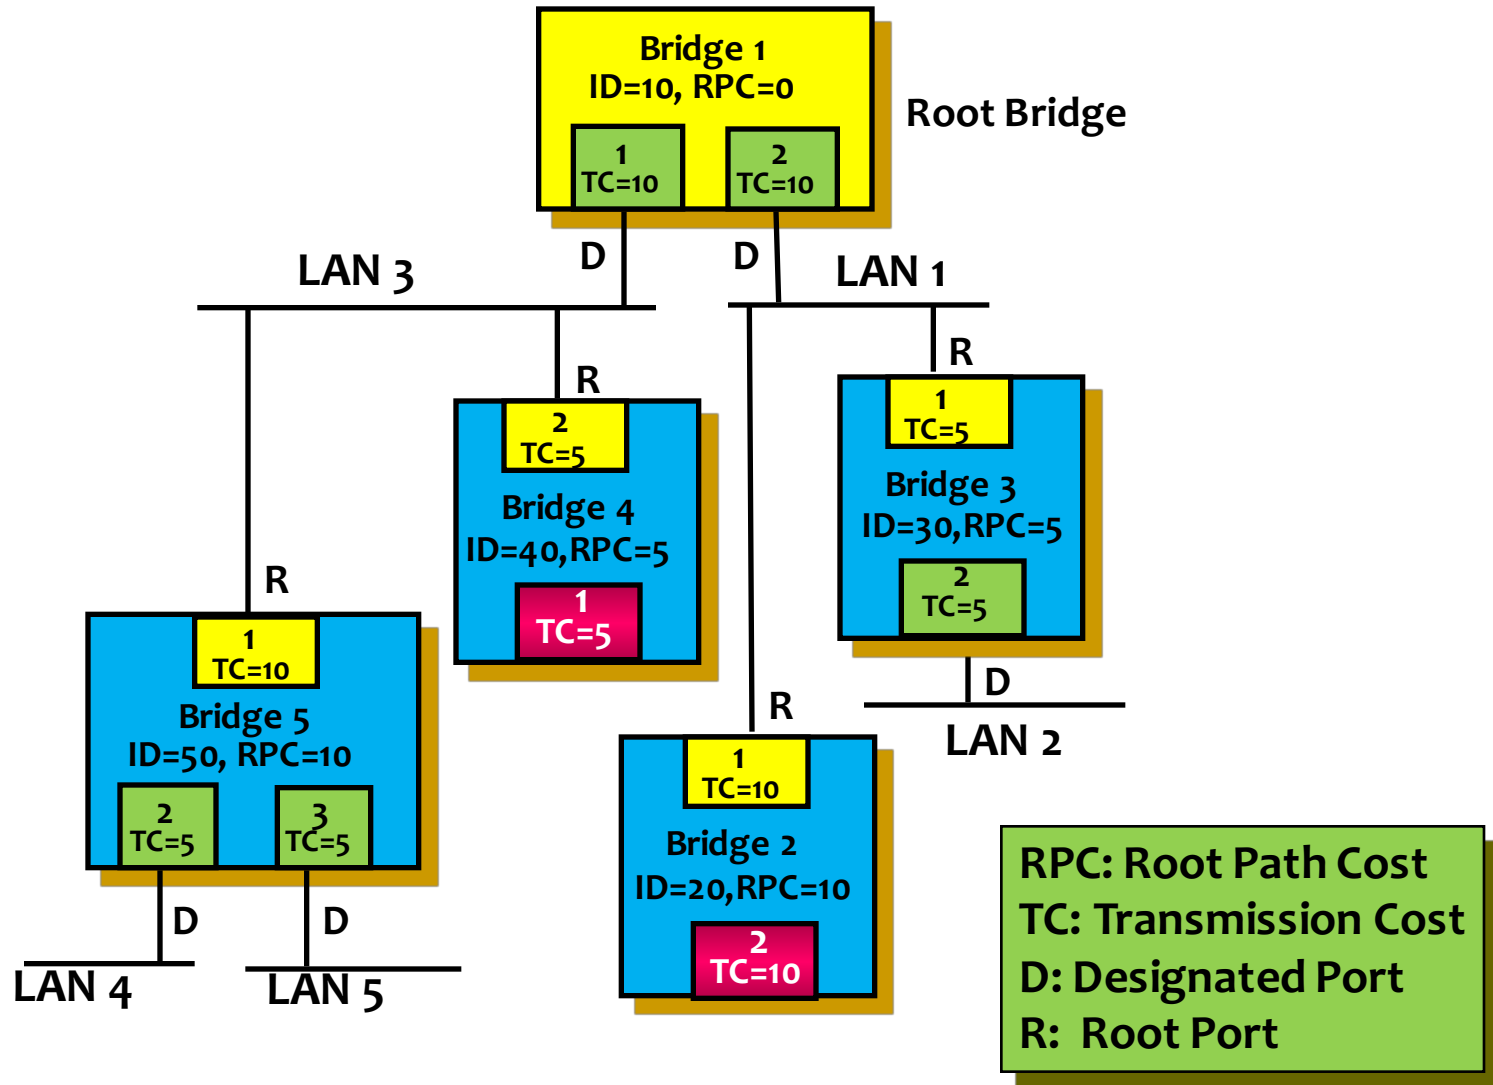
Bridge 1
ID=10, RPC=0
1
TC=10
2
TC=10
Root Bridge

D
D
LAN 3
LAN 1

R
2
TC=5
Bridge 4
ID=40,RPC=5
1
TC=5

R
1
TC=5
Bridge 3
ID=30,RPC=5
2
TC=5
D
LAN 2

R
1
TC=10
Bridge 5
ID=50, RPC=10
2
TC=5
3
TC=5
D
D
LAN 4
LAN 5

R
1
TC=10
Bridge 2
ID=20,RPC=10
2
TC=10

RPC: Root Path Cost
TC: Transmission Cost
D: Designated Port
R: Root Port